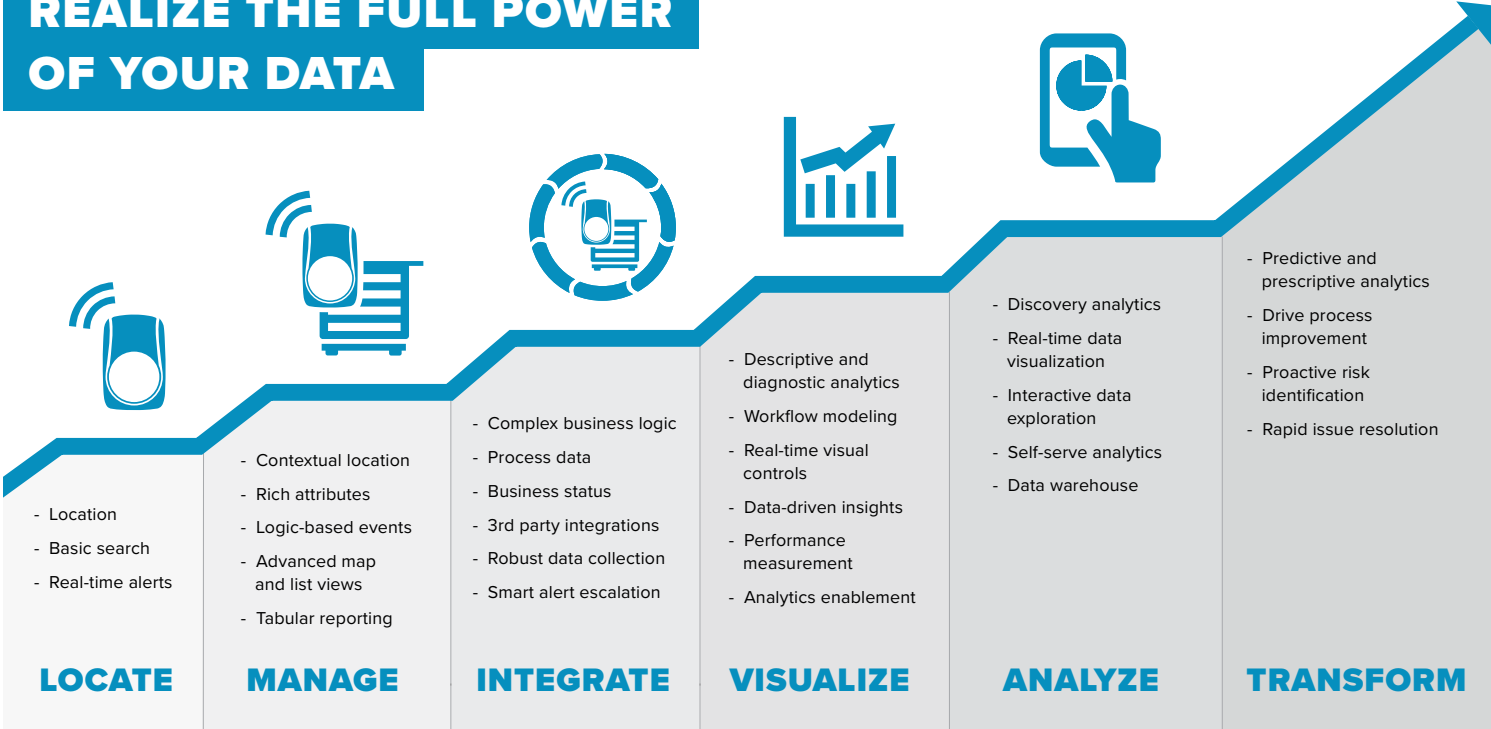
REALIZE THE FULL POWER OF YOUR DATA

- Location
- Basic search
- Real-time alerts

LOCATE

- Contextual location
- Rich attributes
- Logic-based events
- Advanced map and list views
- Tabular reporting

MANAGE

- Complex business logic
- Process data
- Business status
- 3rd party integrations
- Robust data collection
- Smart alert escalation

INTEGRATE

- Descriptive and diagnostic analytics
- Workflow modeling
- Real-time visual controls
- Data-driven insights
- Performance measurement
- Analytics enablement

VISUALIZE

- Discovery analytics
- Real-time data visualization
- Interactive data exploration
- Self-serve analytics
- Data warehouse

ANALYZE

- Predictive and prescriptive analytics
- Drive process improvement
- Proactive risk identification
- Rapid issue resolution

TRANSFORM